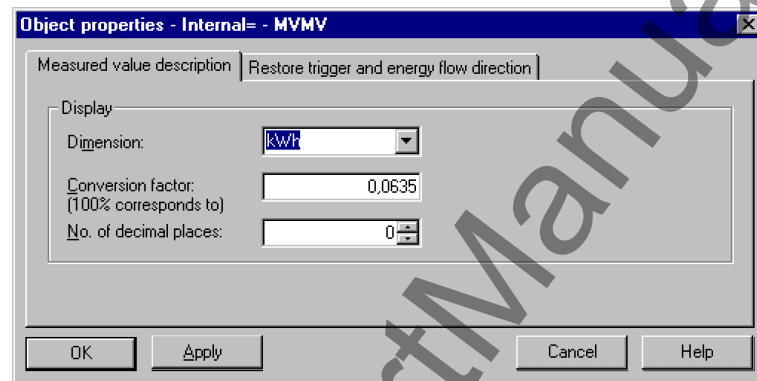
Object properties - Internal= - MVMV

Measured value description | Restore trigger and energy flow direction

Display

Dimension: kWh

Conversion factor:
(100% corresponds to) 0,0635

No. of decimal places: 0

OK | Apply | Cancel | Help

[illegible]tManua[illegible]